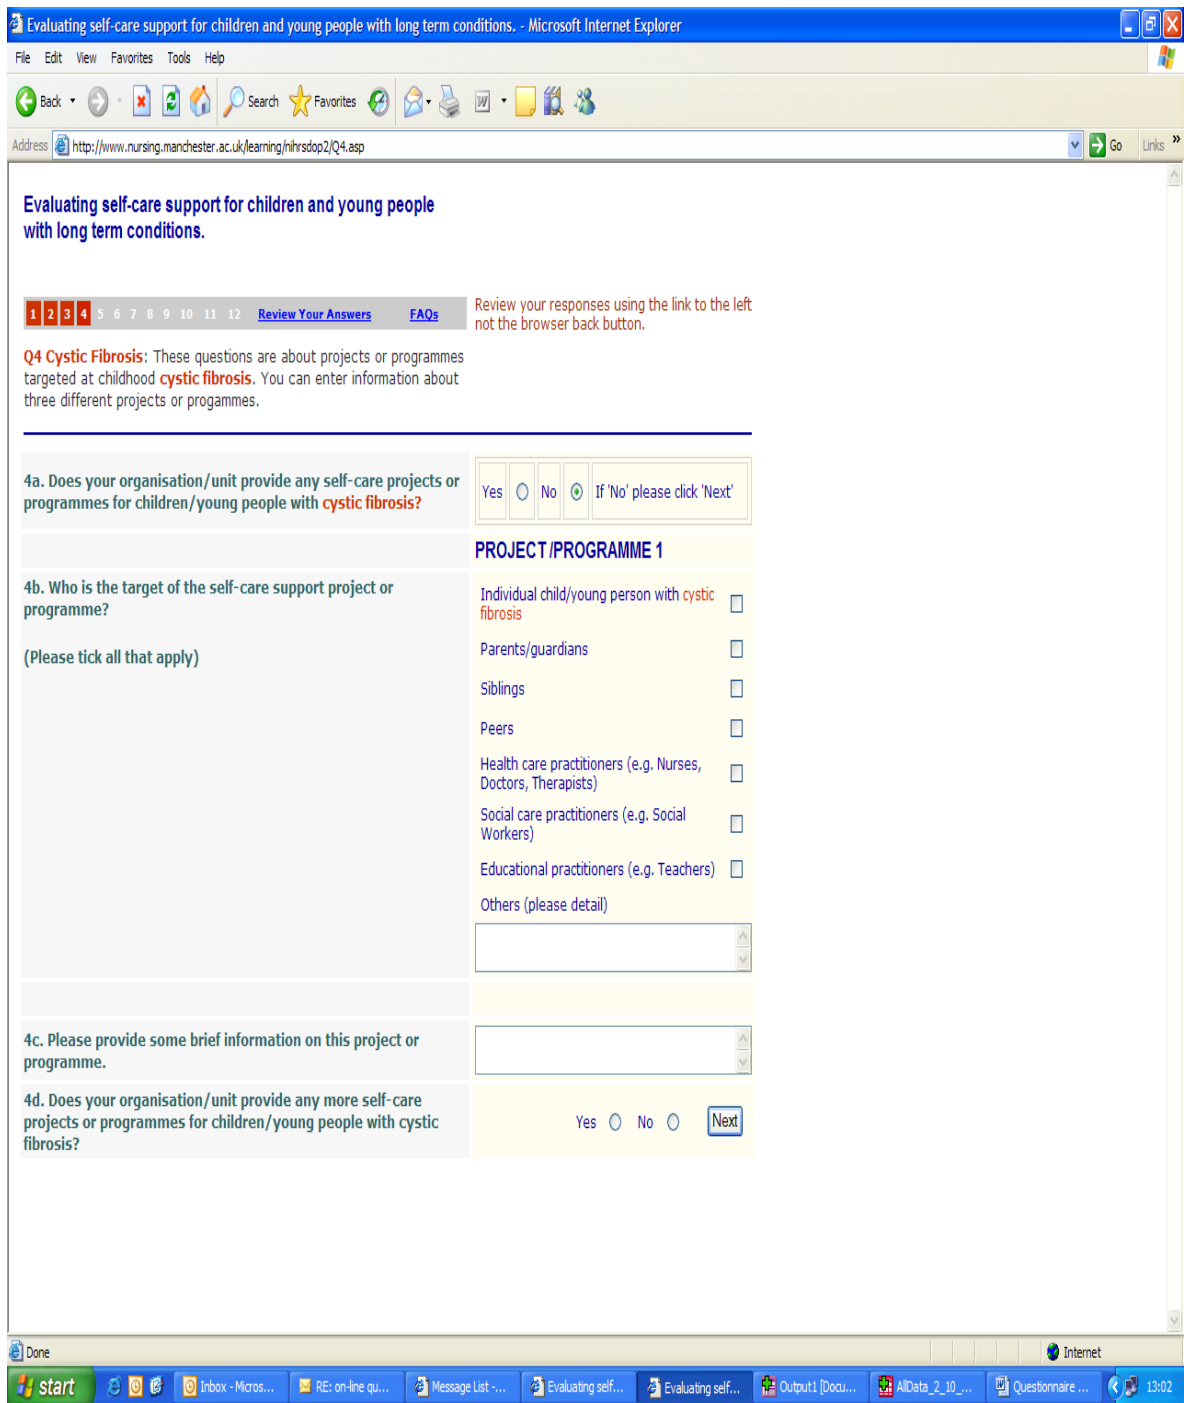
Evaluating self-care support for children and young people with long term conditions. - Microsoft Internet Explorer

File Edit View Favorites Tools Help

Back Search Favorites

Address http://www.nursing.manchester.ac.uk/learning/nihrsdop2/Q4.asp Go Links

Evaluating self-care support for children and young people with long term conditions.

1 2 3 4 5 6 7 8 9 10 11 12 Review Your Answers FAQs

Review your responses using the link to the left not the browser back button.

Q4 Cystic Fibrosis: These questions are about projects or programmes targeted at childhood cystic fibrosis. You can enter information about three different projects or progammes.

4a. Does your organisation/unit provide any self-care projects or programmes for children/young people with cystic fibrosis?

Yes No If 'No' please click 'Next'

PROJECT/PROGRAMME 1

4b. Who is the target of the self-care support project or programme?

(Please tick all that apply)

Individual child/young person with cystic fibrosis

Parents/guardians

Siblings

Peers

Health care practitioners (e.g. Nurses, Doctors, Therapists)

Social care practitioners (e.g. Social Workers)

Educational practitioners (e.g. Teachers)

Others (please detail)

4c. Please provide some brief information on this project or programme.

4d. Does your organisation/unit provide any more self-care projects or programmes for children/young people with cystic fibrosis?

Yes No Next

Done Internet

start Inbox - Micros... RE: on-line qu... Message List -... Evaluating self... Evaluating self... Output1 [Docu... AllData_2_10_... Questionnaire ... 13:02